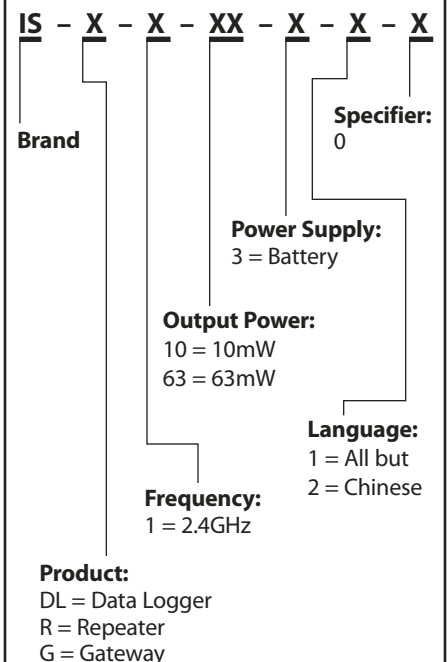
IS – X – X – XX – X – X – X

Specifier:
0

Brand

Power Supply:
3 = Battery

Output Power:
10 = 10mW
63 = 63mW

Language:
1 = All but
2 = Chinese

Frequency:
1 = 2.4GHz

Product:
DL = Data Logger
R = Repeater
G = Gateway